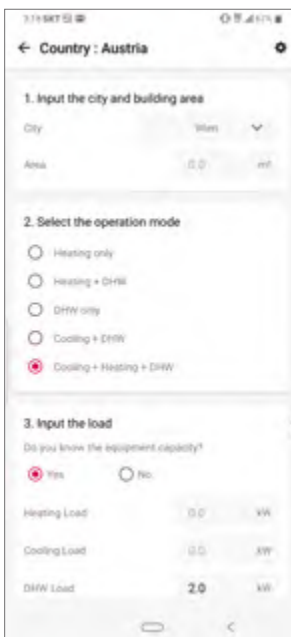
3:19 SKT

← Country : Austria

1. Input the city and building area

City Wien

Area 0.0 m²

2. Select the operation mode

Heating only

Heating + DHW

DHW only

Cooling + DHW

Cooling + Heating + DHW

3. Input the load

Do you know the equipement capacity?

Yes No

Heating Load 0.0 kW

Cooling Load 0.0 kW

DHW Load 2.0 kW